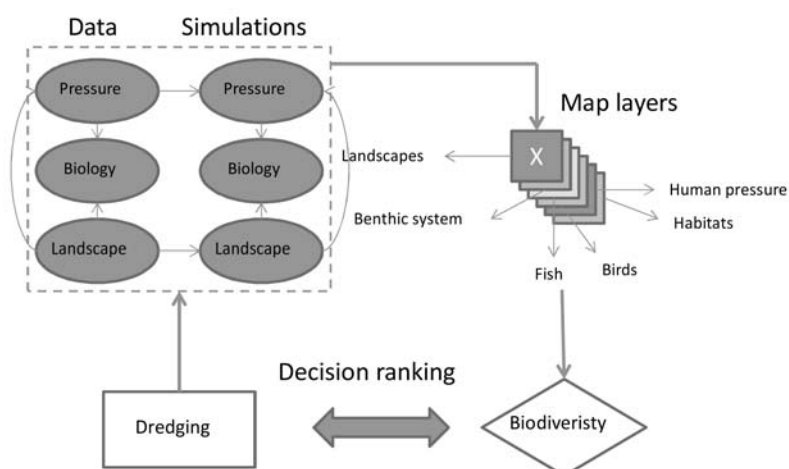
Data

Simulations

Pressure

Pressure

Biology

Biology

Landscape

Landscape

Map layers

X

Landscapes

Benthic system

Human pressure

Habitats

Fish

Birds

Decision ranking

Dredging

Biodiveristy